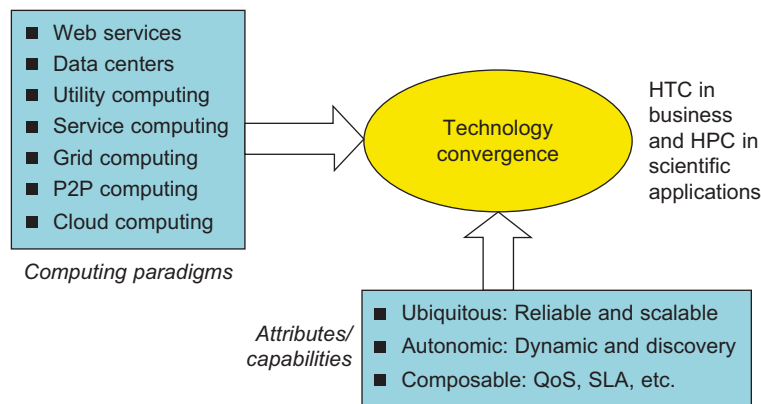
■ Web services
■ Data centers
■ Utility computing
■ Service computing
■ Grid computing
■ P2P computing
■ Cloud computing

Computing paradigms

Technology convergence

HTC in business and HPC in scientific applications

Attributes/ capabilities

■ Ubiquitous: Reliable and scalable
■ Autonomic: Dynamic and discovery
■ Composable: QoS, SLA, etc.